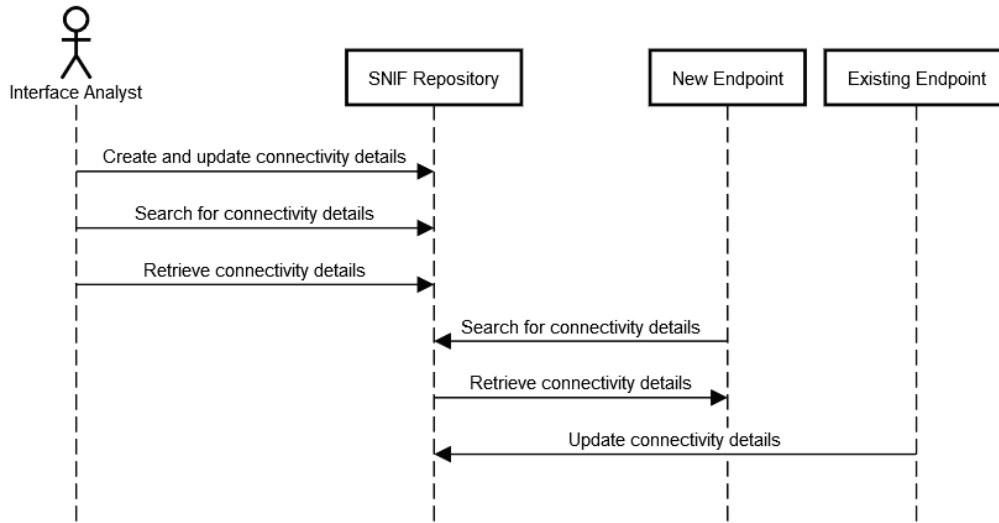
Interface Analyst

SNIF Repository

New Endpoint

Existing Endpoint

Create and update connectivity details

Search for connectivity details

Retrieve connectivity details

Search for connectivity details

Retrieve connectivity details

Update connectivity details